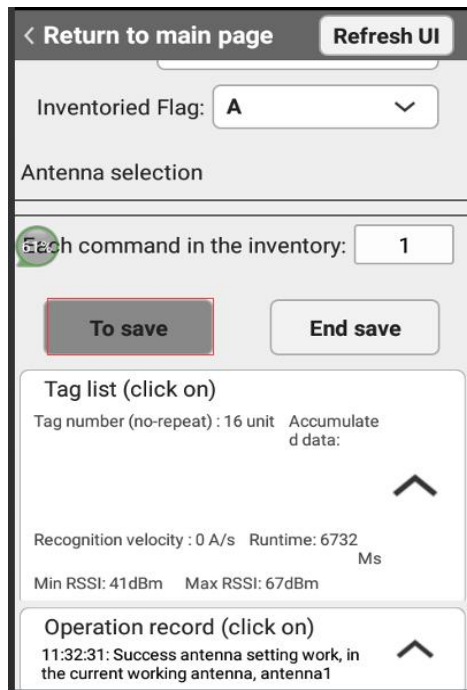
< Return to main page
Refresh UI

Inventoried Flag: A

Antenna selection

Each command in the inventory: 1

To save
End save

Tag list (click on)
Tag number (no-repeat) : 16 unit Accumulated data:

Recognition velocity : 0 A/s Runtime: 6732 Ms
Min RSSI: 41dBm Max RSSI: 67dBm

Operation record (click on)
11:32:31: Success antenna setting work, in the current working antenna, antenna1